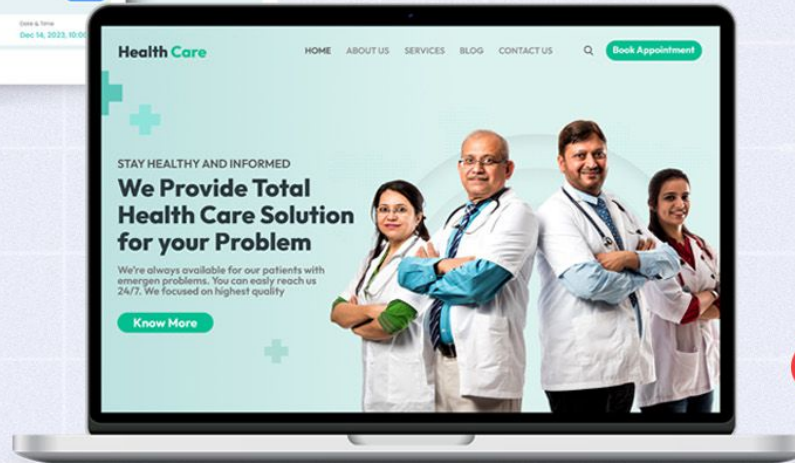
Date & Time
Dec 14, 2023, 10:00

Health Care

HOME ABOUT US SERVICES BLOG CONTACT US

Book Appointment

STAY HEALTHY AND INFORMED

We Provide Total Health Care Solution for your Problem

We're always available for our patients with emergen problems. You can easly reach us 24/7. We focused on highest quality

Know More